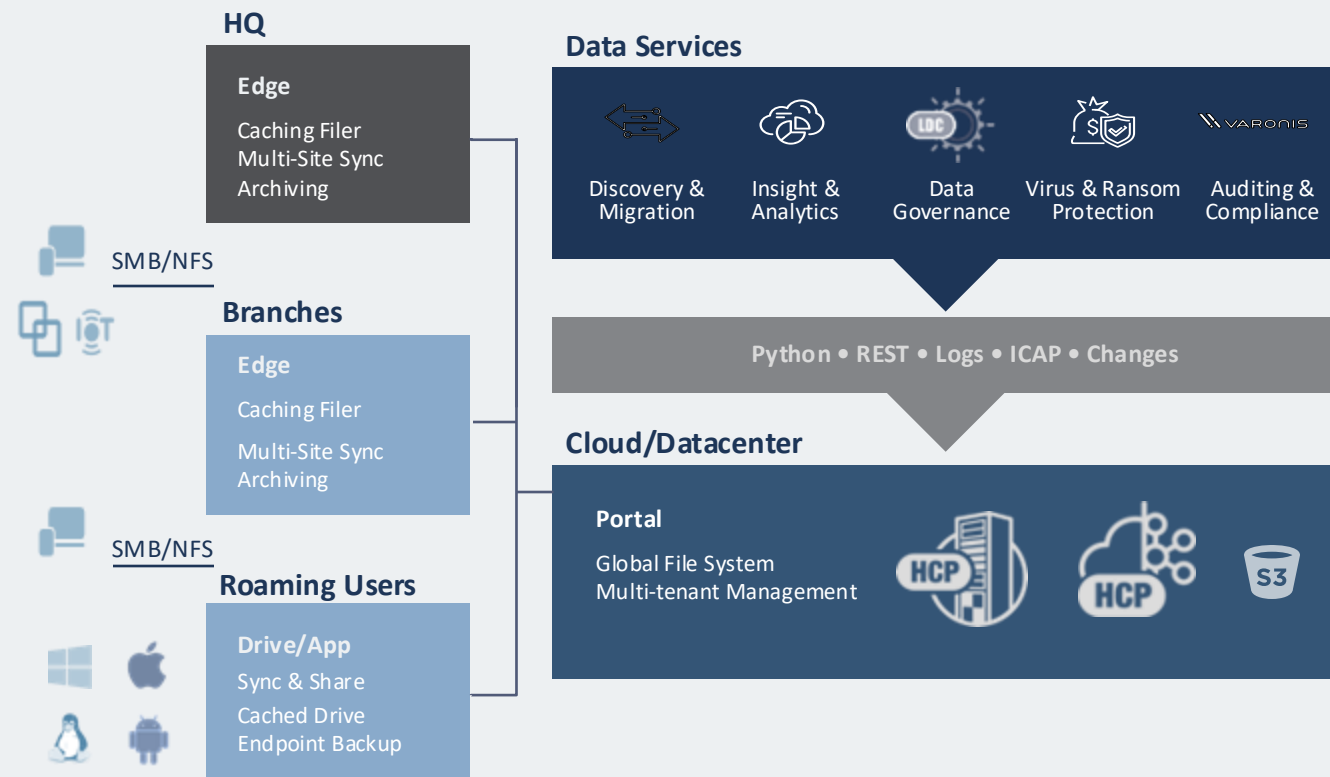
HQ

Edge

Caching Filer
Multi-Site Sync
Archiving

SMB/NFS

IoT

Branches

Edge

Caching Filer

Multi-Site Sync
Archiving

SMB/NFS

Roaming Users

Drive/App

Sync & Share
Cached Drive
Endpoint Backup

Data Services

VARONIS

Discovery & Migration

Insight & Analytics

LDC

Data Governance

Virus & Ransom Protection

Auditing & Compliance

Python • REST • Logs • ICAP • Changes

Cloud/Datacenter

Portal

Global File System
Multi-tenant Management

HCP

HCP

S3